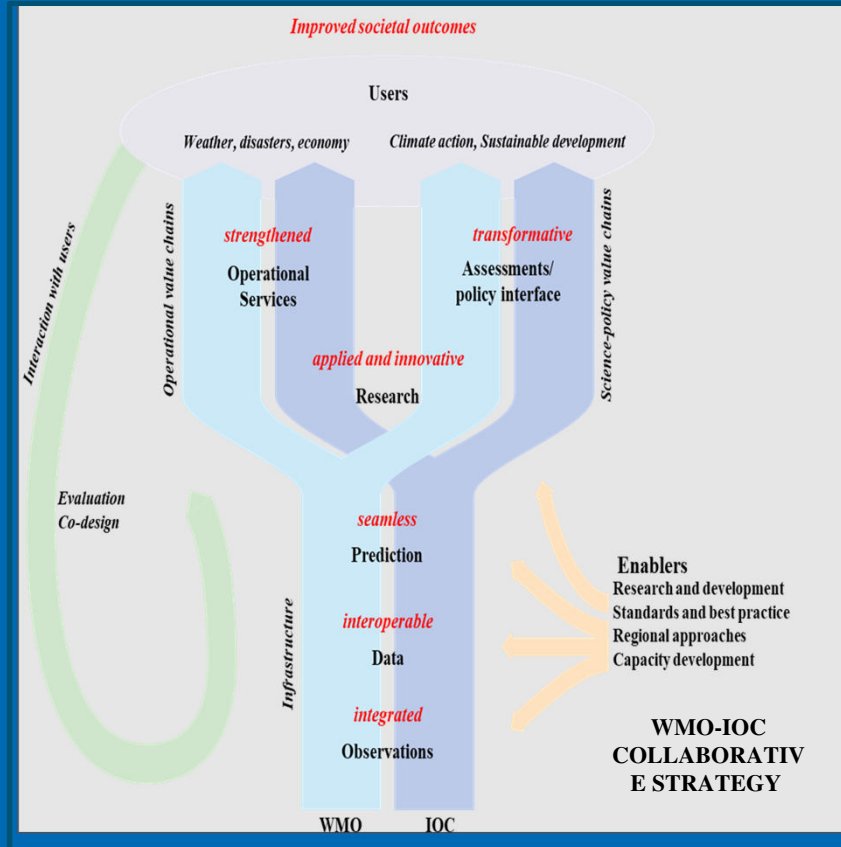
Improved societal outcomes

Users

Weather, disasters, economy

Climate action, Sustainable development

Interaction with users

Operational value chains

strengthened

Operational Services

transformative

Assessments/ policy interface

Science-policy value chains

applied and innovative

Research

Evaluation
Co-design

seamless

Prediction

Infrastructure

interoperable

Data

integrated

Observations

Enablers
Research and development
Standards and best practice
Regional approaches
Capacity development

WMO-IOC COLLABORATIV E STRATEGY

WMO

IOC